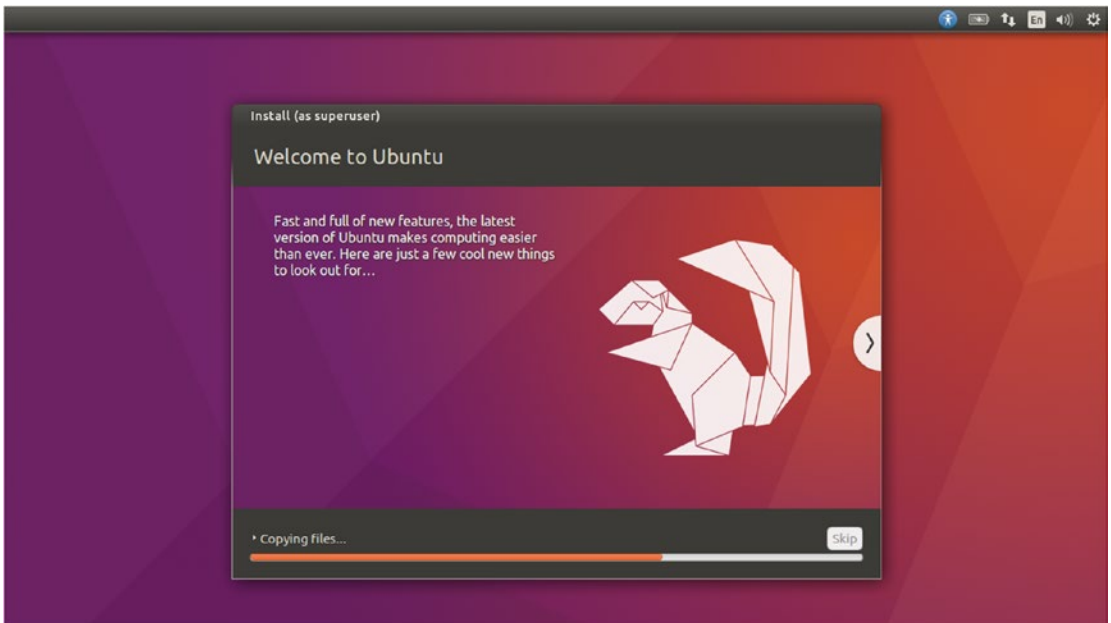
En

Install (as superuser)

Welcome to Ubuntu

Fast and full of new features, the latest version of Ubuntu makes computing easier than ever. Here are just a few cool new things to look out for…

›

Copying files...

Skip